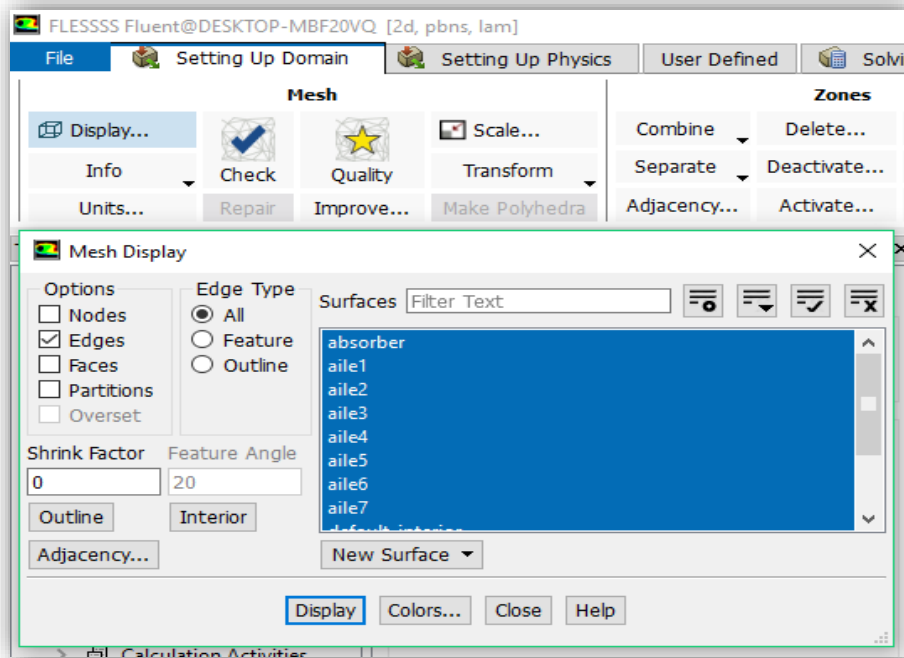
FLESSSS Fluent@DESKTOP-MBF20VQ [2d, pbns, lam]

File | Setting Up Domain | Setting Up Physics | User Defined | Solvi

Mesh

Display...
Info
Units...
Check
Repair
Quality
Improve...
Scale...
Transform
Make Polyhedra

Zones

Combine
Separate
Adjacency...
Delete...
Deactivate...
Activate...

Mesh Display

Options
Nodes
Edges
Faces
Partitions
Overset

Edge Type
All
Feature
Outline

Surfaces Filter Text

absorber
aile1
aile2
aile3
aile4
aile5
aile6
aile7
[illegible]

Shrink Factor
0
Feature Angle
20

Outline
Interior
Adjacency...
New Surface

Display
Colors...
Close
Help

Calculation Activities